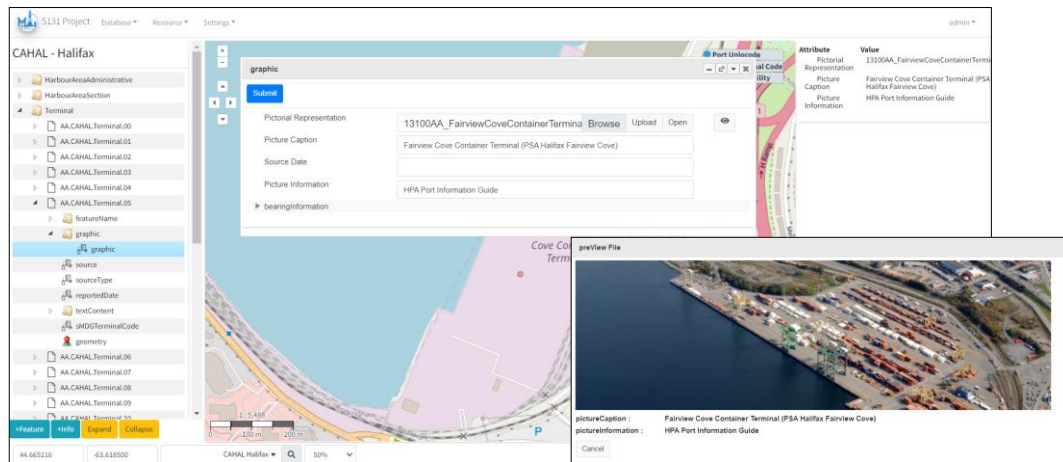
S131 Project Database ▾ Resource ▾ Settings ▾

admin ▾

CAHAL - Halifax

HarbourAreaAdministrative
HarbourAreaSection
Terminal
AA.CAHAL.Terminal.00
AA.CAHAL.Terminal.01
AA.CAHAL.Terminal.02
AA.CAHAL.Terminal.03
AA.CAHAL.Terminal.04
AA.CAHAL.Terminal.05
featureName
graphic
graphic
source
sourceType
reportedDate
textContent
sMDGTerminalCode
geometry
AA.CAHAL.Terminal.06
AA.CAHAL.Terminal.07
AA.CAHAL.Terminal.08
AA.CAHAL.Terminal.09
AA.CAHAL.Terminal.10

+Feature +Info Expand Collapse

44.665116 -63.618500 CAHAL Halifax ▾ 50%

graphic

Submit

Pictorial Representation 13100AA_FairviewCoveContainerTermina Browse Upload Open
Picture Caption Fairview Cove Container Terminal (PSA Halifax Fairview Cove)
Source Date
Picture Information HPA Port Information Guide
▶ bearingInformation

Port Unlocode
al Code
ility

Cove Co
Term

1: 5,486
100 m
200 m

Attribute Value
Pictorial Representation 13100AA_FairviewCoveContainerTermi
Picture Caption Fairview Cove Container Terminal (PSA Halifax Fairview Cove)
Picture Information HPA Port Information Guide

preView File

pictureCaption : Fairview Cove Container Terminal (PSA Halifax Fairview Cove)
pictureInformation : HPA Port Information Guide

Cancel